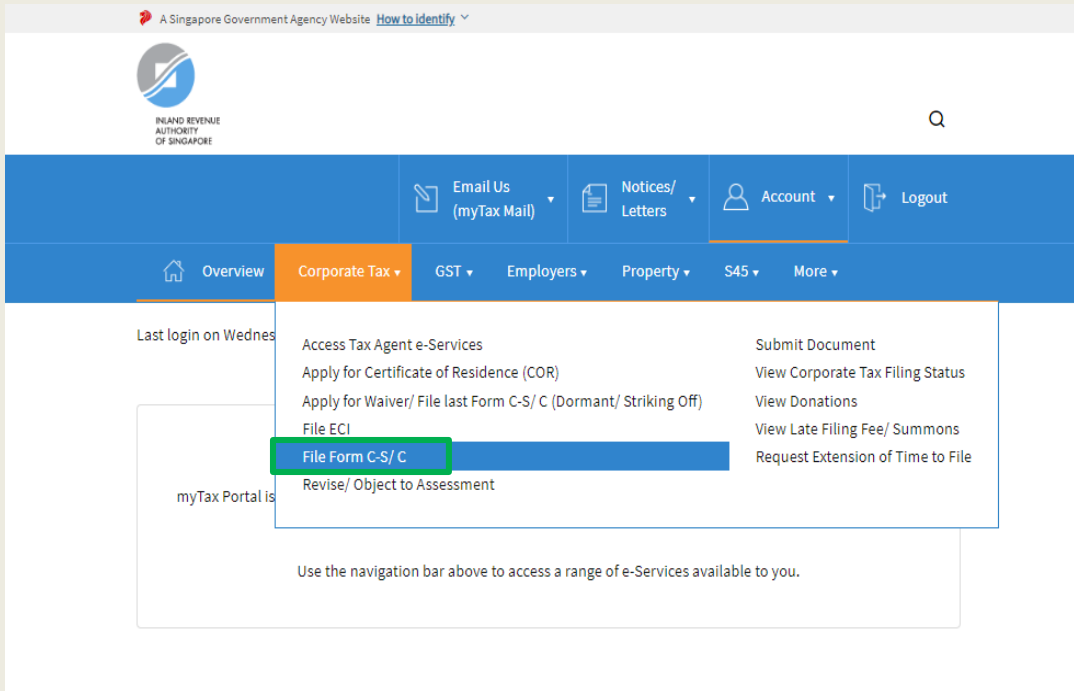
A Singapore Government Agency Website How to identify

INLAND REVENUE AUTHORITY OF SINGAPORE

Email Us (myTax Mail)
Notices/ Letters
Account
Logout

Overview
Corporate Tax
GST
Employers
Property
S45
More

Last login on Wednes

Access Tax Agent e-Services
Apply for Certificate of Residence (COR)
Apply for Waiver/ File last Form C-S/ C (Dormant/ Striking Off)
File ECI
File Form C-S/ C
Revise/ Object to Assessment

Submit Document
View Corporate Tax Filing Status
View Donations
View Late Filing Fee/ Summons
Request Extension of Time to File

myTax Portal is

Use the navigation bar above to access a range of e-Services available to you.